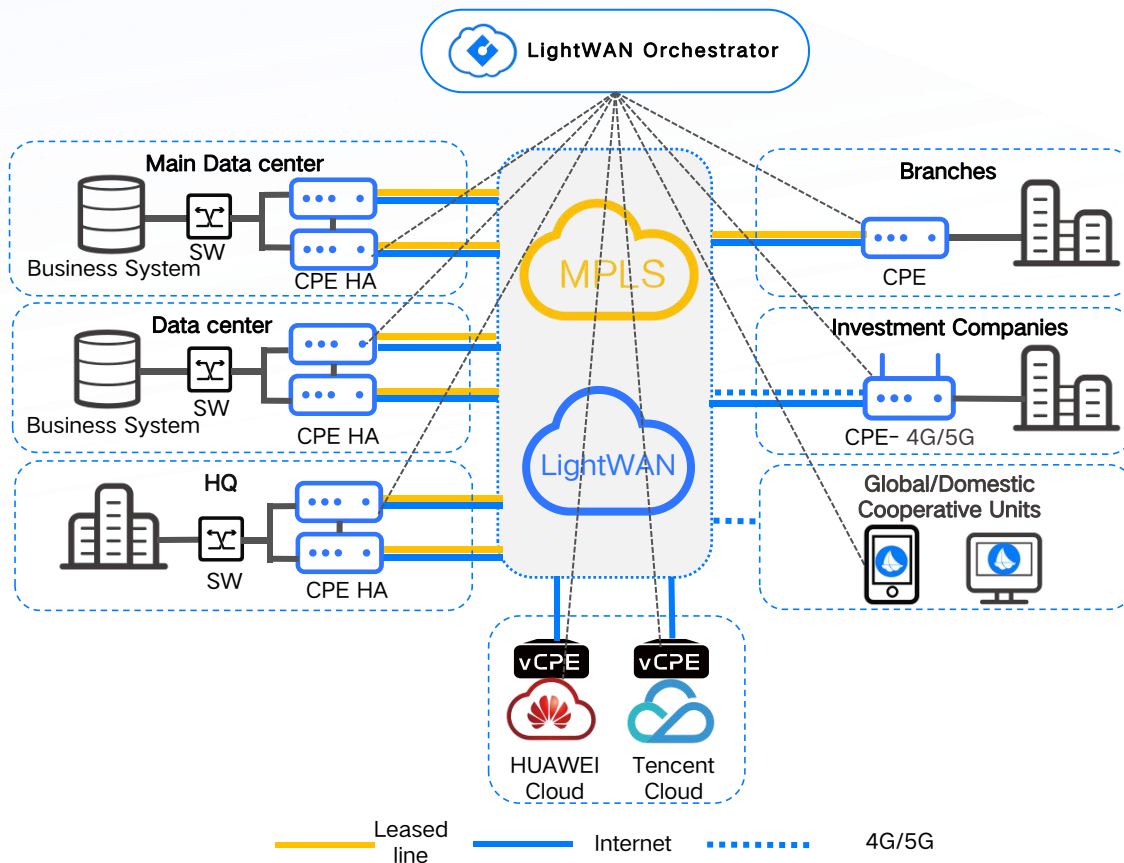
LightWAN Orchestrator

Main Data center

SW

Business System

CPE HA

Data center

SW

Business System

CPE HA

HQ

SW

CPE HA

MPLS

LightWAN

Branches

CPE

Investment Companies

CPE- 4G/5G

Global/Domestic Cooperative Units

vCPE

vCPE

HUAWEI Cloud

Tencent Cloud

Leased line

Internet

4G/5G